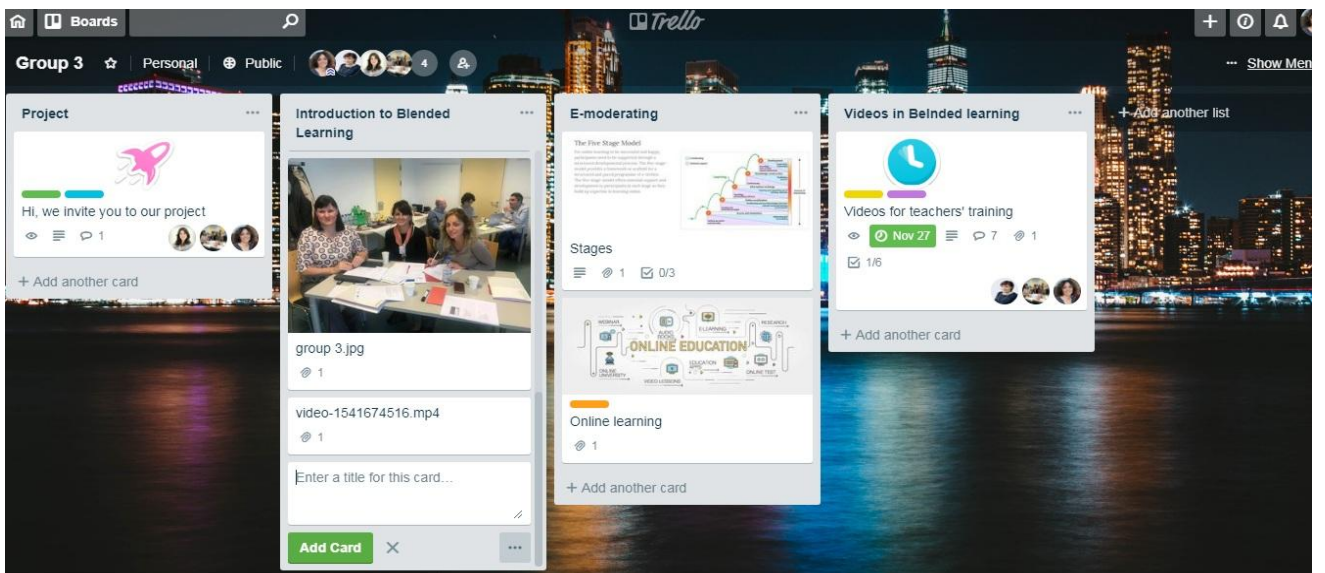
Boards
Trello
Group 3 Personal Public 4
··· Show Men

Project ···
Hi, we invite you to our project
1
+ Add another card

Introduction to Blended Learning ···
group 3.jpg
1
video-1541674516.mp4
1
Enter a title for this card...
Add Card ×
···

E-moderating ···
The Five Stage Model
Stages
1 0/3
WEBINAR AUDIO BOOKS E-LEARNING RESEARCH ONLINE EDUCATION ONLINE UNIVERSITY VIDEO LESSONS EDUCATION ONLINE TEST
Online learning
1
+ Add another card

Videos in Belnded learning ···
Videos for teachers' training
Nov 27 7 1
1/6
+ Add another card

+ Add another list